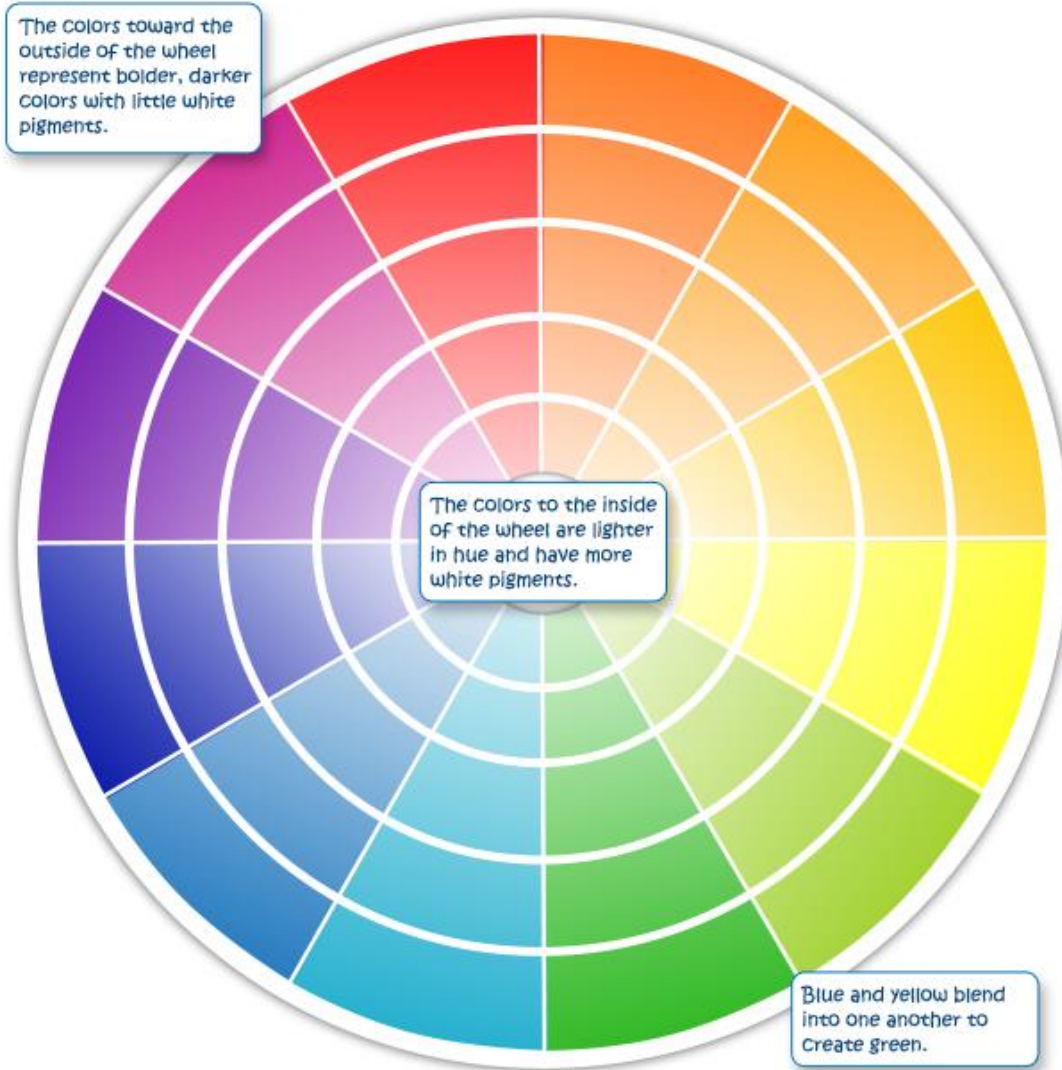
The colors toward the outside of the wheel represent bolder, darker colors with little white pigments.

The colors to the inside of the wheel are lighter in hue and have more white pigments.

Blue and yellow blend into one another to create green.